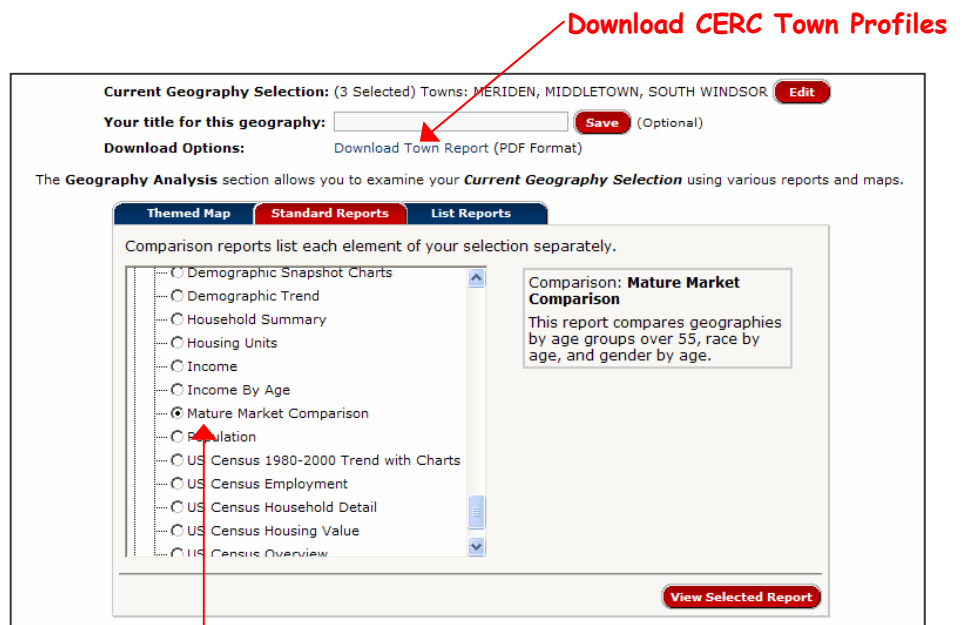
Download CERC Town Profiles

Current Geography Selection: (3 Selected) Towns: MERIDEN, MIDDLETOWN, SOUTH WINDSOR Edit

Your title for this geography: Save (Optional)

Download Options: Download Town Report (PDF Format)

The Geography Analysis section allows you to examine your Current Geography Selection using various reports and maps.

Themed Map | Standard Reports | List Reports

Comparison reports list each element of your selection separately.

Demographic Snapshot Charts
Demographic Trend
Household Summary
Housing Units
Income
Income By Age
Mature Market Comparison
P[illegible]ulation
US Census 1980-2000 Trend with Charts
US Census Employment
US Census Household Detail
US Census Housing Value
US Census Overview

Comparison: Mature Market Comparison

This report compares geographies by age groups over 55, race by age, and gender by age.

View Selected Report